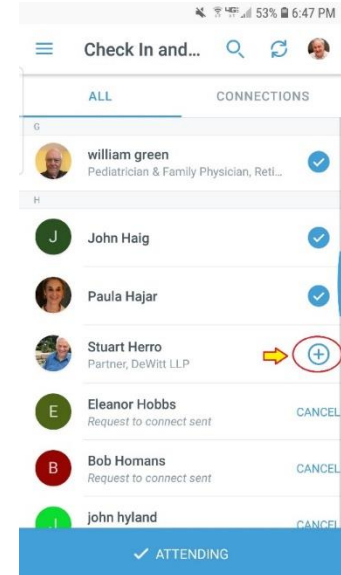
53% 6:47 PM

Check In and...

ALL CONNECTIONS

G

william green
Pediatrician & Family Physician, Reti...

H

J John Haig

Paula Hajar

Stuart Herro
Partner, DeWitt LLP

E Eleanor Hobbs
Request to connect sent
CANCEL

B Bob Homans
Request to connect sent
CANCEL

J john hyland
CANCEL

✓ ATTENDING